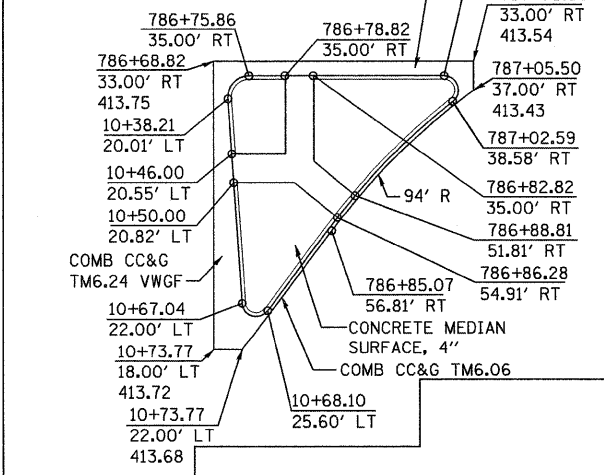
786+75.86
35.00' RT
786+78.82
35.00' RT
33.00' RT
413.54
786+68.82
33.00' RT
413.75
787+05.50
37.00' RT
413.43
10+38.21
20.01' LT
787+02.59
38.58' RT
10+46.00
20.55' LT
94' R
786+82.82
35.00' RT
10+50.00
20.82' LT
786+88.81
51.81' RT
COMB CC&G
TM6.24 VWGF
786+86.28
54.91' RT
786+85.07
56.81' RT
10+67.04
22.00' LT
CONCRETE MEDIAN
SURFACE, 4"
10+73.77
18.00' LT
413.72
COMB CC&G TM6.06
10+73.77
22.00' LT
413.68
10+68.10
25.60' LT